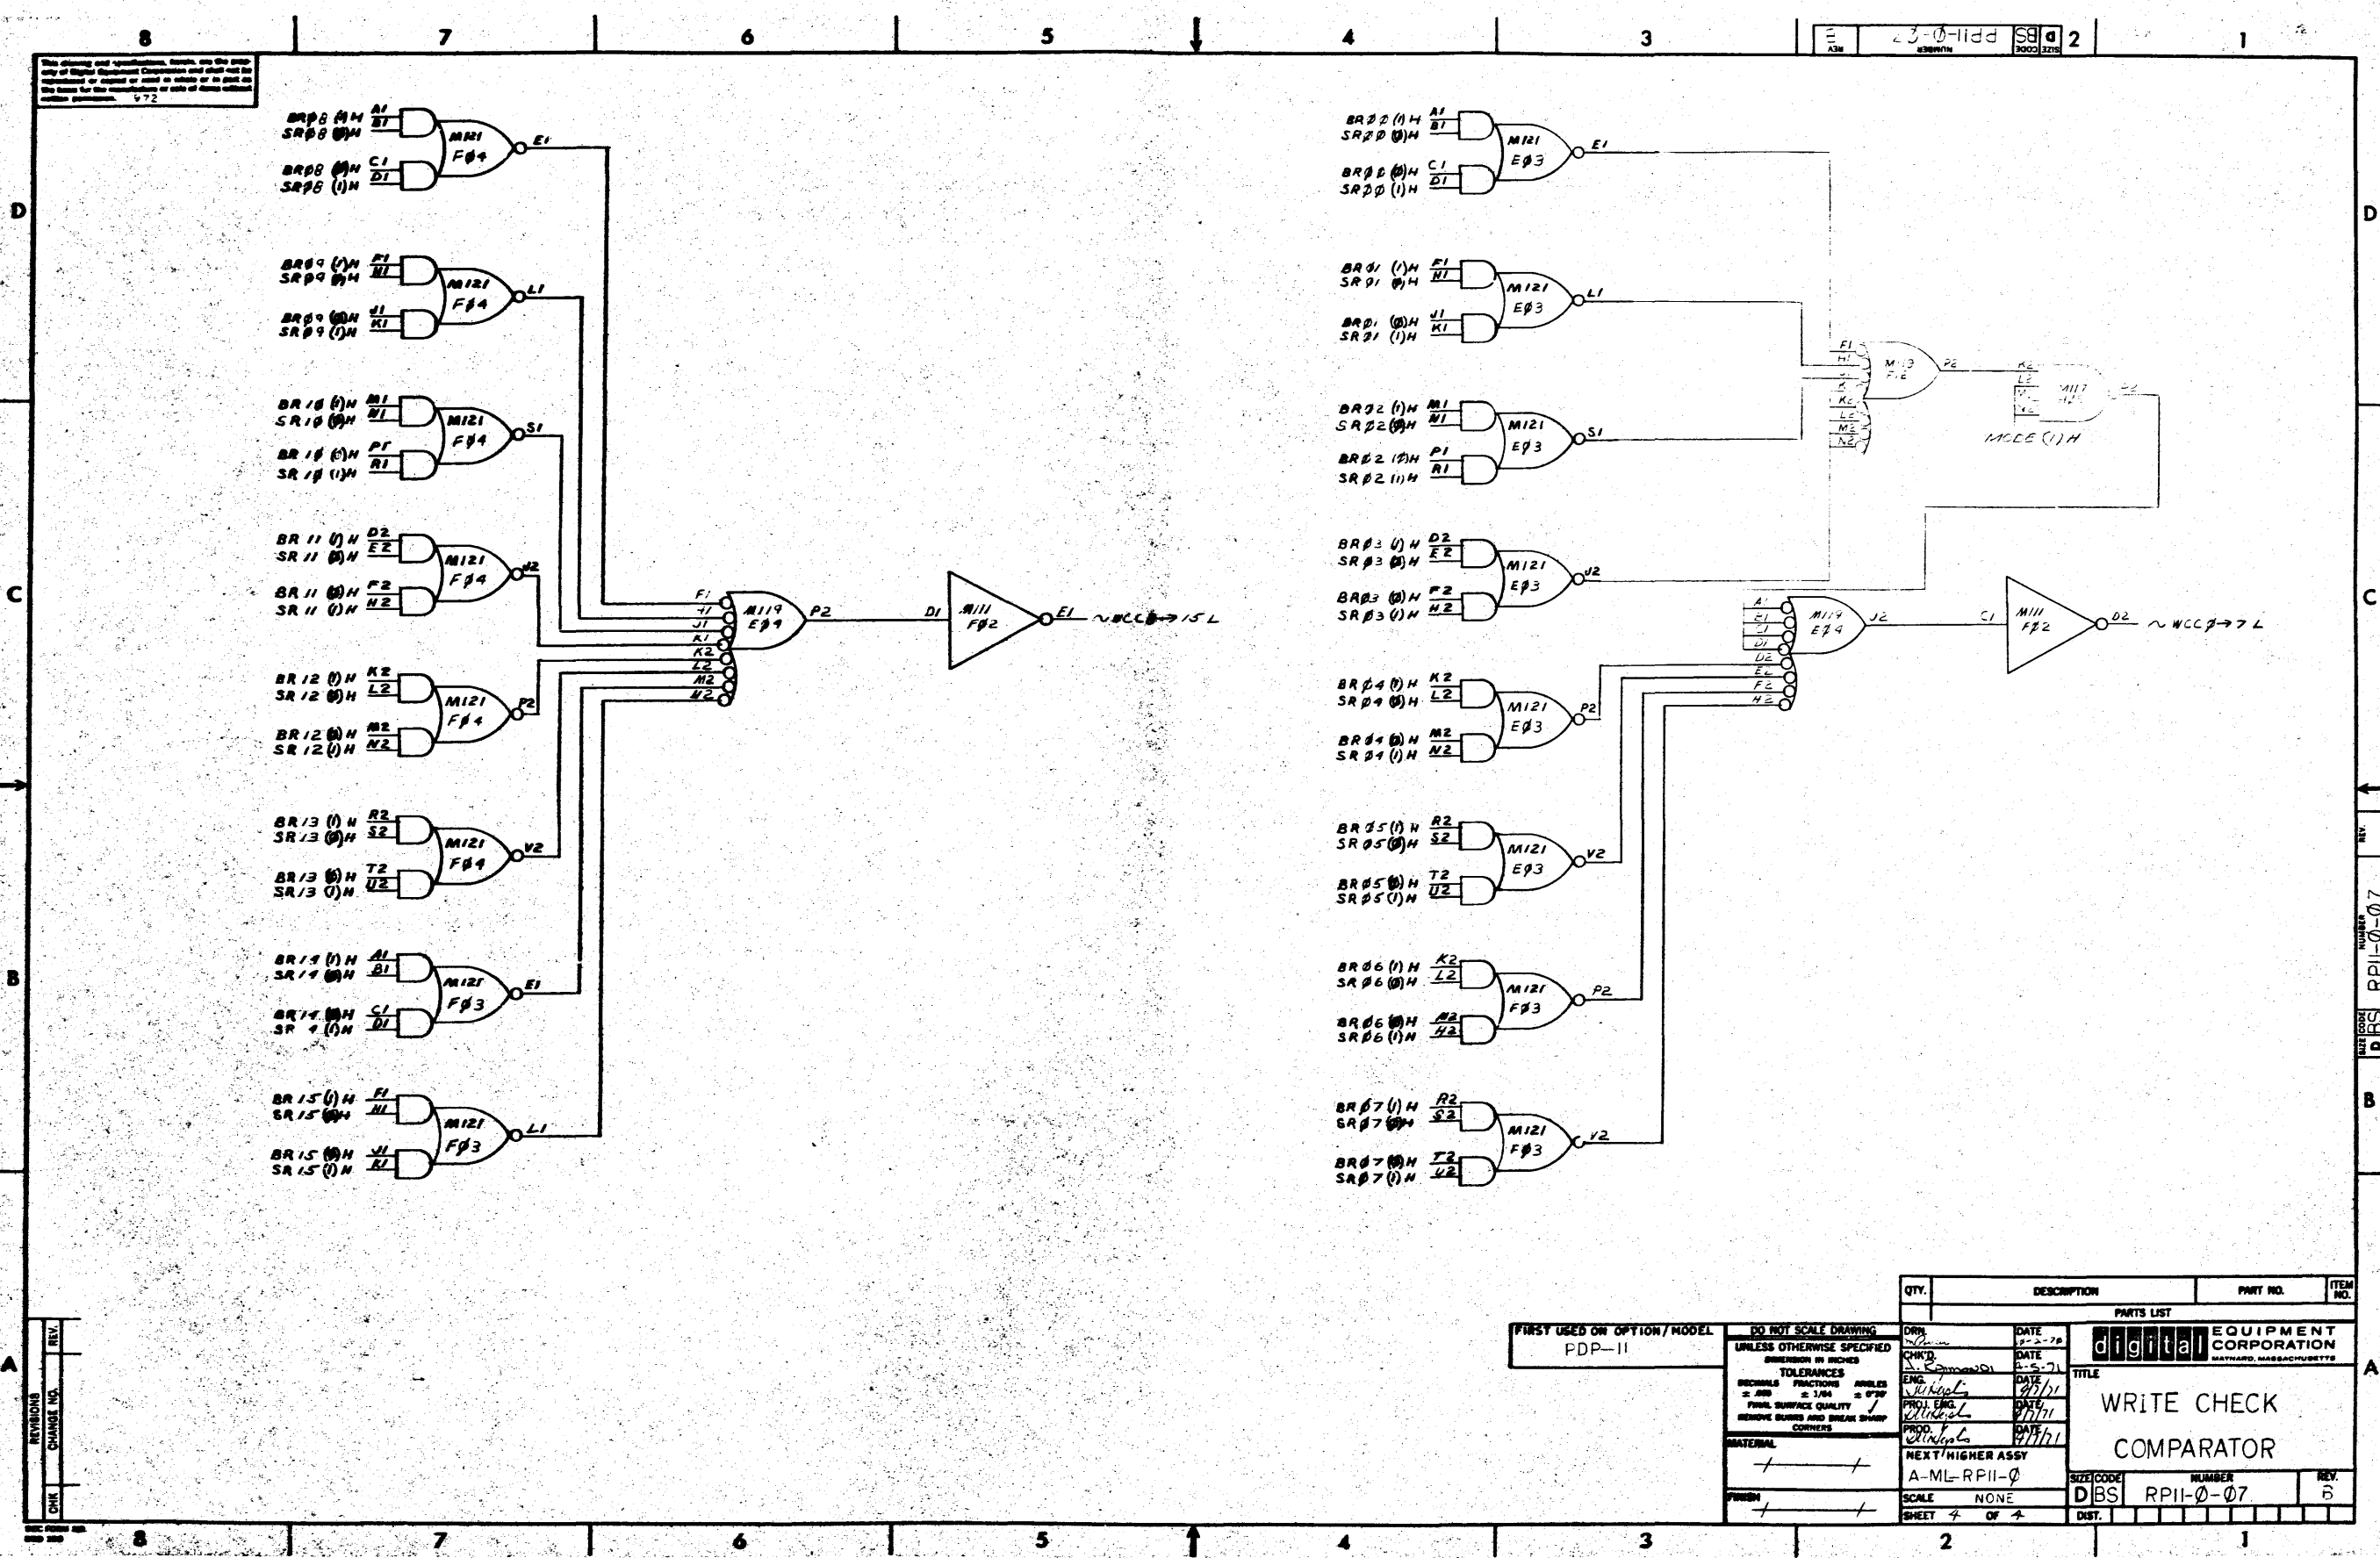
8 7 6 5 4 3 2 1

E | RPII-Ø-Ø7 | BS | D

This drawing and specifications, herein, are the property of Digital Equipment Corporation and shall not be reproduced or copied or used in whole or in part as the basis for the manufacture or sale of items without written permission. 472

BRØ8 (1)H A1
SRØ8 (0)H B1
BRØ8 (0)H C1
SRØ8 (1)H D1
M121 FØ4 E1

BRØ9 (1)H F1
SRØ9 (0)H H1
BRØ9 (0)H J1
SRØ9 (1)H K1
M121 FØ4 L1

BR 10 (1)H M1
SR 10 (0)H N1
BR 10 (0)H P1
SR 10 (1)H R1
M121 FØ4 S1

BR 11 (1)H D2
SR 11 (0)H E2
BR 11 (0)H F2
SR 11 (1)H H2
M121 FØ4 J2

BR 12 (1)H K2
SR 12 (0)H L2
BR 12 (0)H M2
SR 12 (1)H N2
M121 FØ4 P2

BR 13 (1)H R2
SR 13 (0)H S2
BR 13 (0)H T2
SR 13 (1)H U2
M121 FØ4 V2

BR 14 (1)H A1
SR 14 (0)H B1
BR 14 (0)H C1
SR 14 (1)H D1
M121 FØ3 E1

BR 15 (1)H F1
SR 15 (0)H H1
BR 15 (0)H J1
SR 15 (1)H K1
M121 FØ3 L1

F1 H1 J1 K1 K2 L2 M2 N2
M119 EØ4 P2

D1 M111 FØ2 E1 ~WCCØ→15 L

BRØØ (1)H A1
SRØØ (0)H B1
BRØØ (0)H C1
SRØØ (1)H D1
M121 EØ3 E1

BRØ1 (1)H F1
SRØ1 (0)H H1
BRØ1 (0)H J1
SRØ1 (1)H K1
M121 EØ3 L1

BRØ2 (1)H M1
SRØ2 (0)H N1
BRØ2 (0)H P1
SRØ2 (1)H R1
M121 EØ3 S1

BRØ3 (1)H D2
SRØ3 (0)H E2
BRØ3 (0)H F2
SRØ3 (1)H H2
M121 EØ3 J2

BRØ4 (1)H K2
SRØ4 (0)H L2
BRØ4 (0)H M2
SRØ4 (1)H N2
M121 EØ3 P2

BRØ5 (1)H R2
SRØ5 (0)H S2
BRØ5 (0)H T2
SRØ5 (1)H U2
M121 EØ3 V2

BRØ6 (1)H K2
SRØ6 (0)H L2
BRØ6 (0)H M2
SRØ6 (1)H N2
M121 FØ3 P2

BRØ7 (1)H R2
SRØ7 (0)H S2
BRØ7 (0)H T2
SRØ7 (1)H U2
M121 FØ3 V2

F1 H1 J1 K1 K2 L2 M2 N2
M119 F2E P2

K2 L2 M2 N2
M117 H2 P2
MODE (1)H

A1 B1 C1 D1 D2 E2 F2 H2
M119 EØ4 J2

C1 M111 FØ2 D2 ~WCCØ→7 L

D C B A

FIRST USED ON OPTION/MODEL
PDP-11

DO NOT SCALE DRAWING
UNLESS OTHERWISE SPECIFIED DIMENSION IN INCHES
TOLERANCES
DECIMALS ±.005 FRACTIONS ±1/64 ANGLES ±0°30'
FINAL SURFACE QUALITY
REMOVE BURRS AND BREAK SHARP CORNERS
MATERIAL
FINISH

QTY. | DESCRIPTION | PART NO. | ITEM NO.
PARTS LIST

DRN. DATE
CHK'D. DATE 4-5-71
ENG. DATE
PROJ. ENG. DATE
PROD. DATE
NEXT HIGHER ASSY
A-ML-RPII-Ø
SCALE NONE
SHEET 4 OF 4

digital EQUIPMENT CORPORATION MAYNARD, MASSACHUSETTS
TITLE
WRITE CHECK COMPARATOR
SIZE D CODE BS NUMBER RPII-Ø-Ø7 REV. B
DIST.

REVISIONS CHK CHANGE NO. REV.